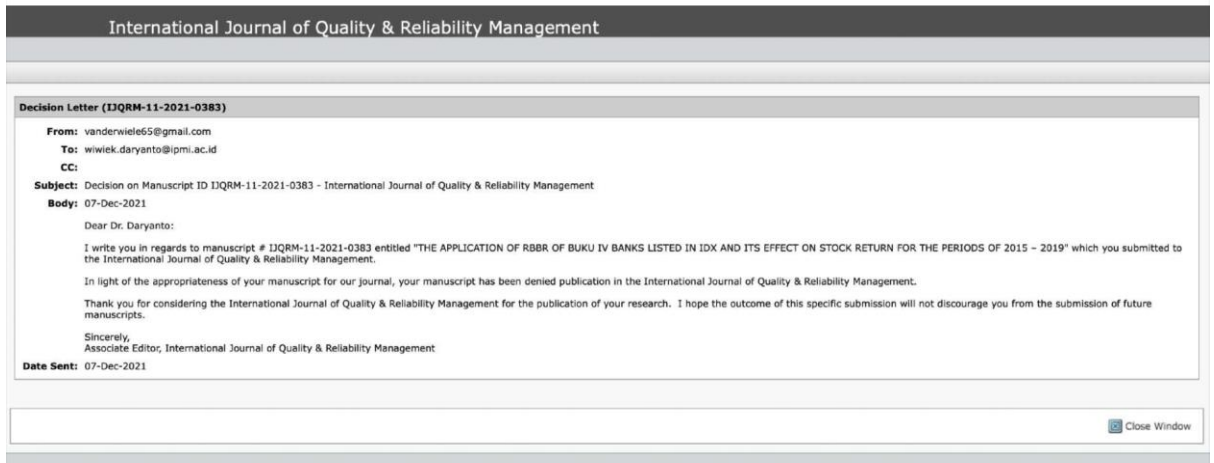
International Journal of Quality & Reliability Management

Decision Letter (IJQRM-11-2021-0383)

From: vanderwiele65@gmail.com

To: wiwiek.daryanto@ipmi.ac.id

CC:

Subject: Decision on Manuscript ID IJQRM-11-2021-0383 - International Journal of Quality & Reliability Management

Body: 07-Dec-2021

Dear Dr. Daryanto:

I write you in regards to manuscript # IJQRM-11-2021-0383 entitled "THE APPLICATION OF RBBR OF BUKU IV BANKS LISTED IN IDX AND ITS EFFECT ON STOCK RETURN FOR THE PERIODS OF 2015 – 2019" which you submitted to the International Journal of Quality & Reliability Management.

In light of the appropriateness of your manuscript for our journal, your manuscript has been denied publication in the International Journal of Quality & Reliability Management.

Thank you for considering the International Journal of Quality & Reliability Management for the publication of your research. I hope the outcome of this specific submission will not discourage you from the submission of future manuscripts.

Sincerely,
Associate Editor, International Journal of Quality & Reliability Management

Date Sent: 07-Dec-2021

Close Window